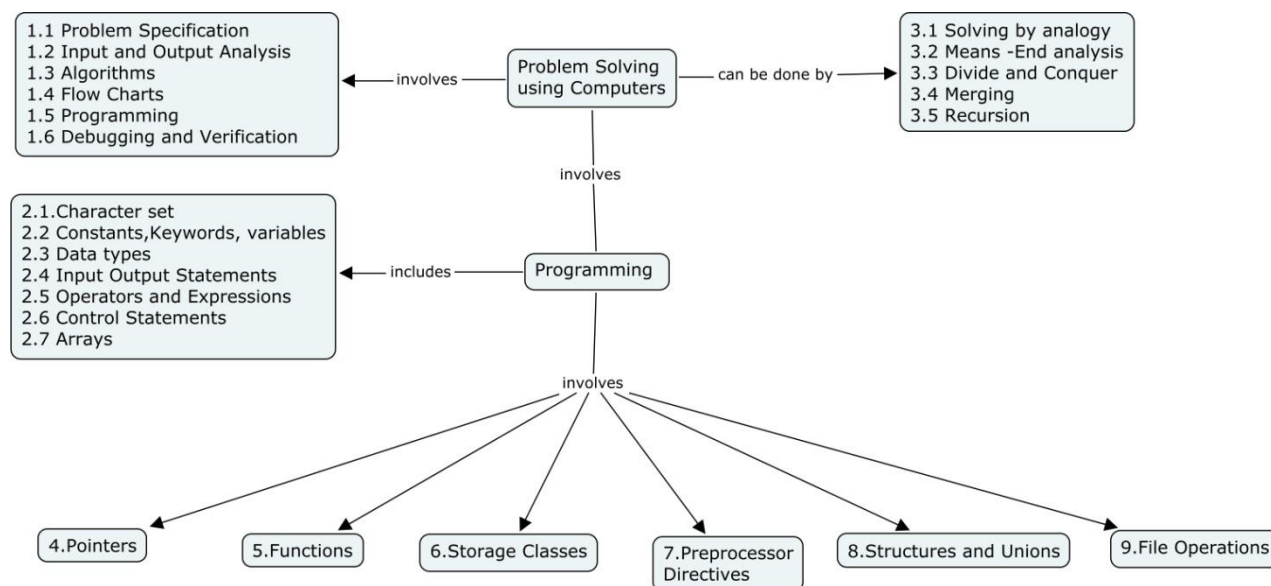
1.1 Problem Specification
1.2 Input and Output Analysis
1.3 Algorithms
1.4 Flow Charts
1.5 Programming
1.6 Debugging and Verification

involves

Problem Solving using Computers

can be done by

3.1 Solving by analogy
3.2 Means -End analysis
3.3 Divide and Conquer
3.4 Merging
3.5 Recursion

involves

2.1.Character set
2.2 Constants,Keywords, variables
2.3 Data types
2.4 Input Output Statements
2.5 Operators and Expressions
2.6 Control Statements
2.7 Arrays

includes

Programming

involves

4.Pointers

5.Functions

6.Storage Classes

7.Preprocessor Directives

8.Structures and Unions

9.File Operations